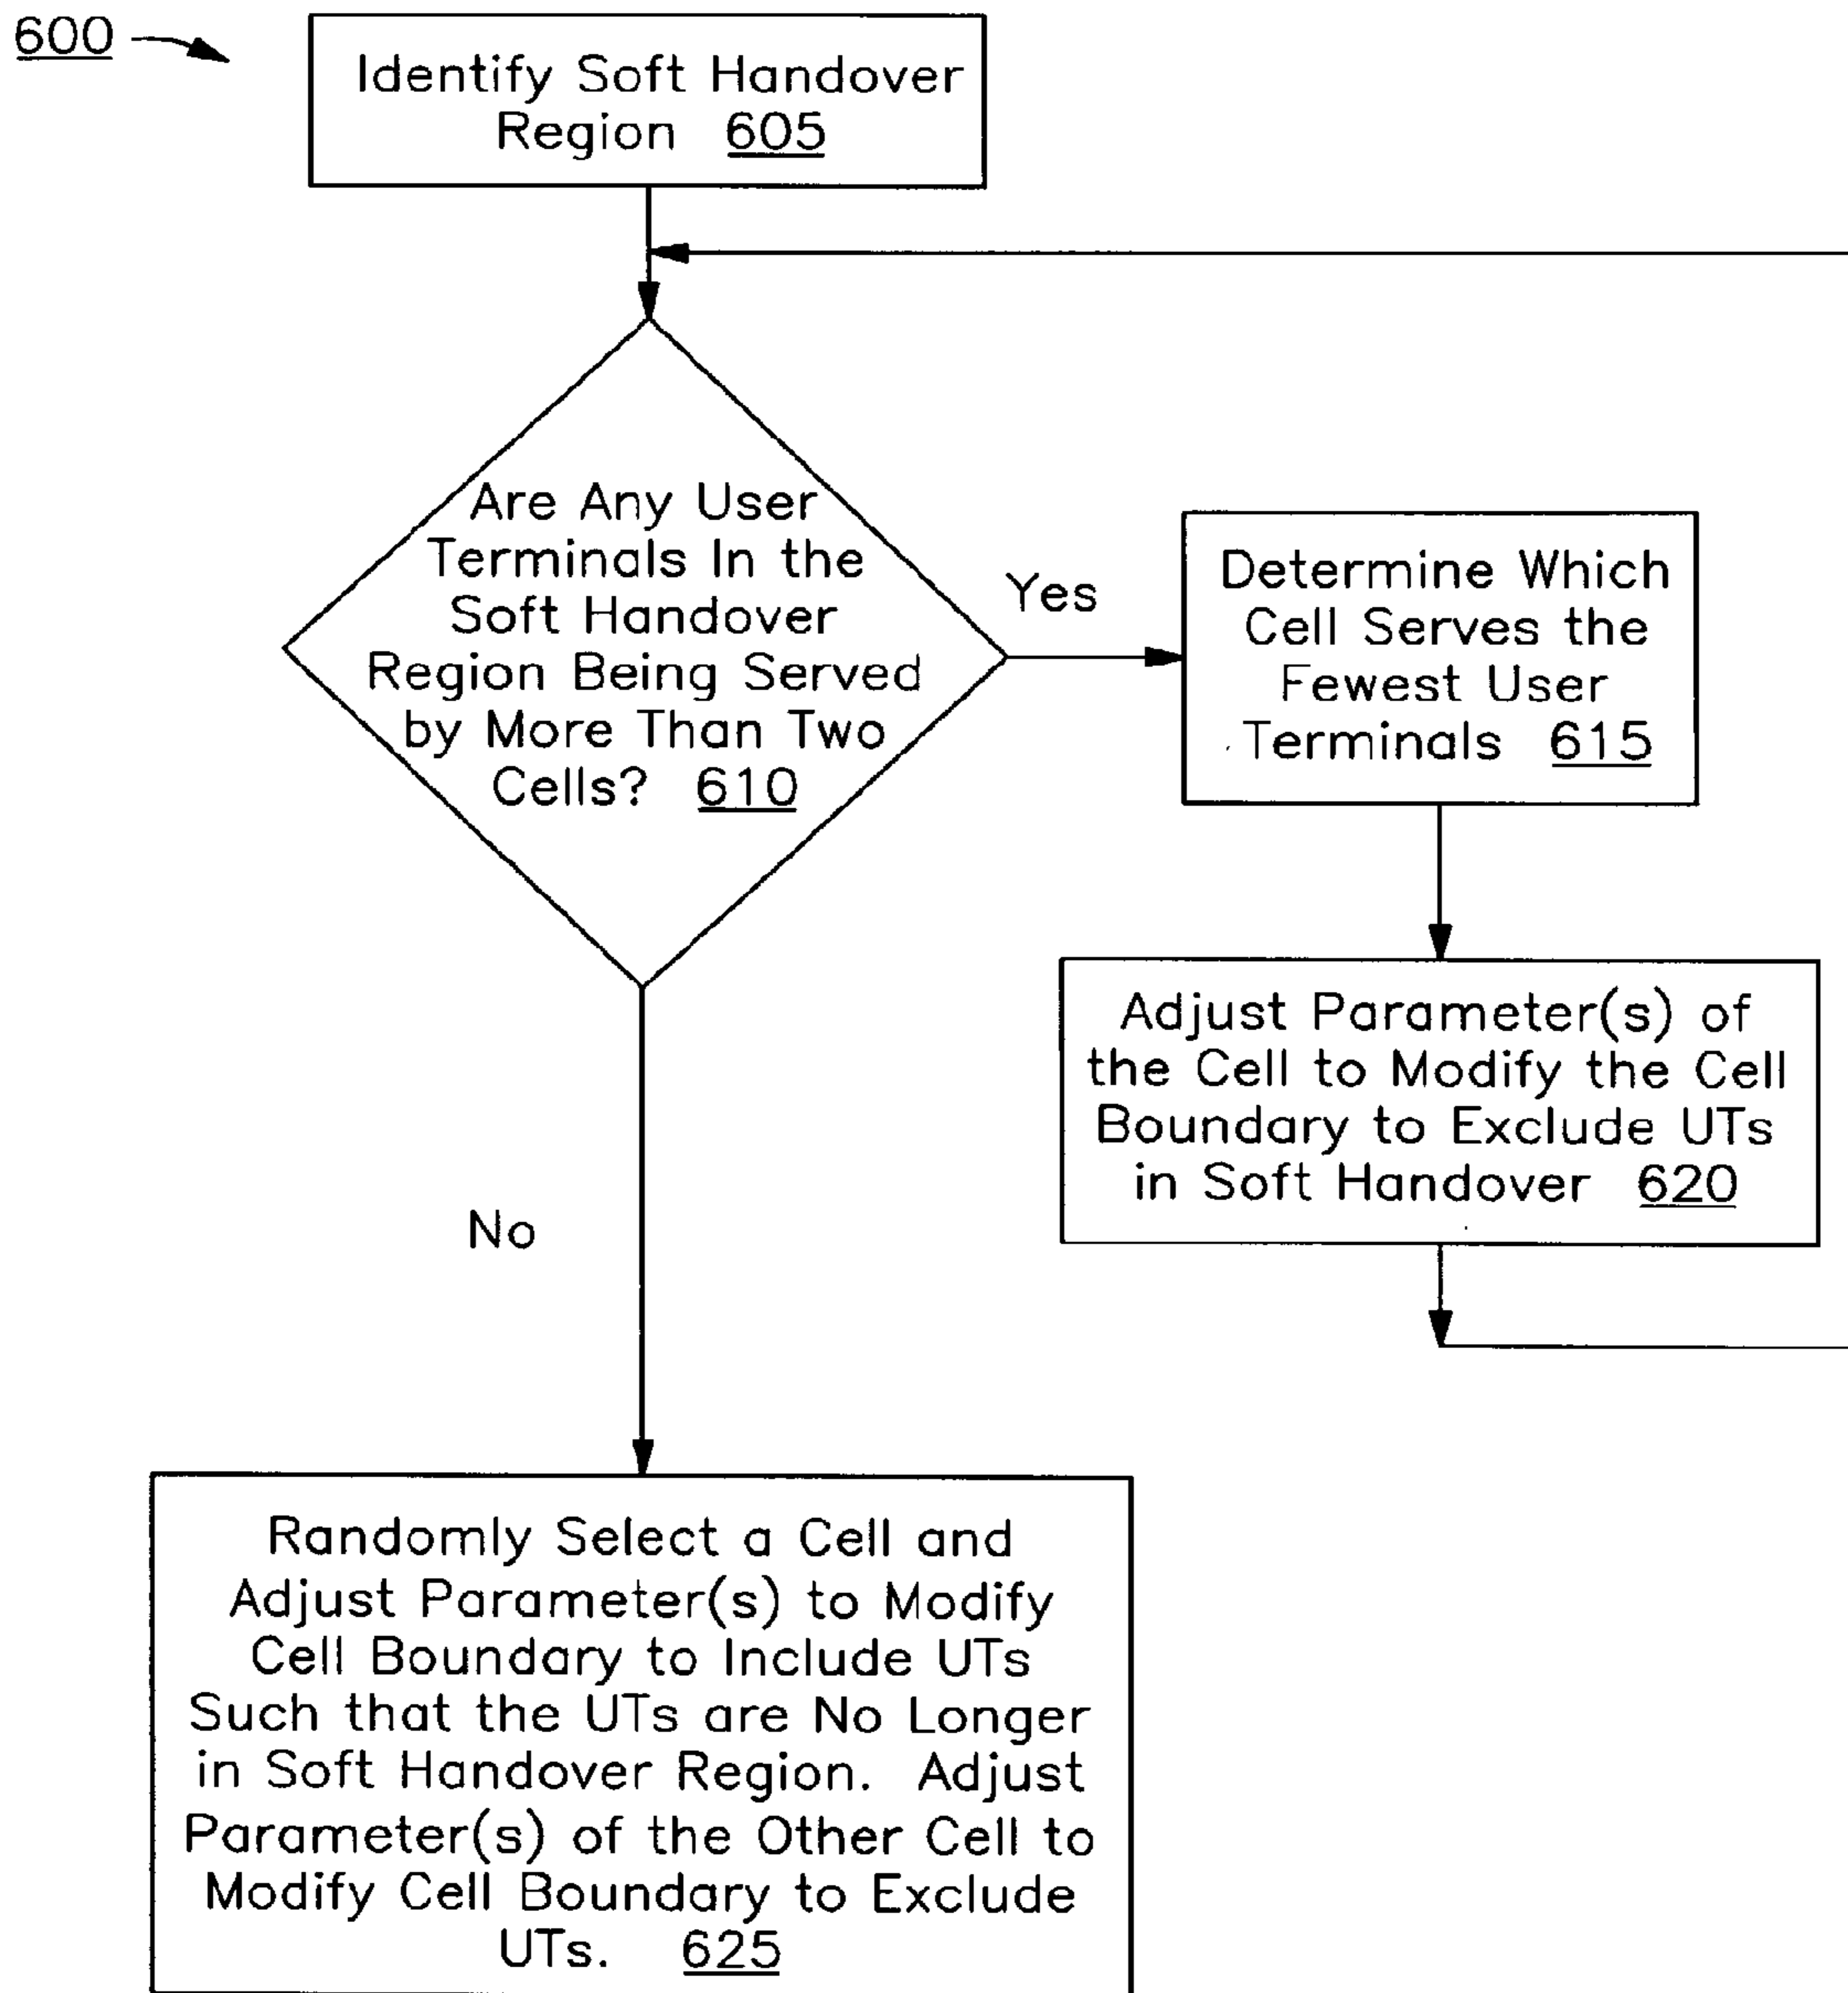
600

Identify Soft Handover Region 605

Are Any User Terminals In the Soft Handover Region Being Served by More Than Two Cells? 610

Yes

Determine Which Cell Serves the Fewest User Terminals 615

Adjust Parameter(s) of the Cell to Modify the Cell Boundary to Exclude UTs in Soft Handover 620

No

Randomly Select a Cell and Adjust Parameter(s) to Modify Cell Boundary to Include UTs Such that the UTs are No Longer in Soft Handover Region. Adjust Parameter(s) of the Other Cell to Modify Cell Boundary to Exclude UTs. 625